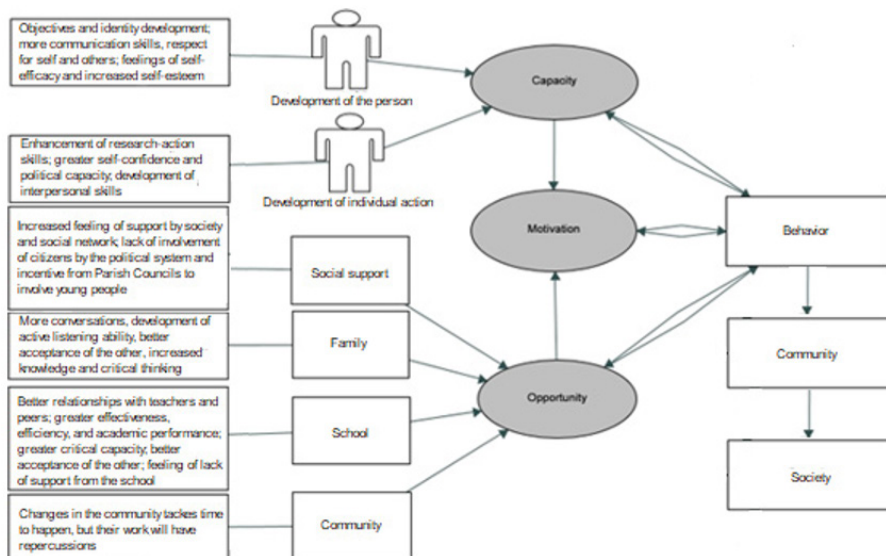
Objectives and identity development; more communication skills, respect for self and others; feelings of self-efficacy and increased self-esteem

Development of the person

Capacity

Enhancement of research-action skills; greater self-confidence and political capacity; development of interpersonal skills

Development of individual action

Motivation

Behavior

Increased feeling of support by society and social network; lack of involvement of citizens by the political system and incentive from Parish Councils to involve young people

Social support

More conversations, development of active listening ability, better acceptance of the other, increased knowledge and critical thinking

Family

Opportunity

Community

Better relationships with teachers and peers; greater effectiveness, efficiency, and academic performance; greater critical capacity; better acceptance of the other; feeling of lack of support from the school

School

Society

Changes in the community tackes time to happen, but their work will have repercussions

Community